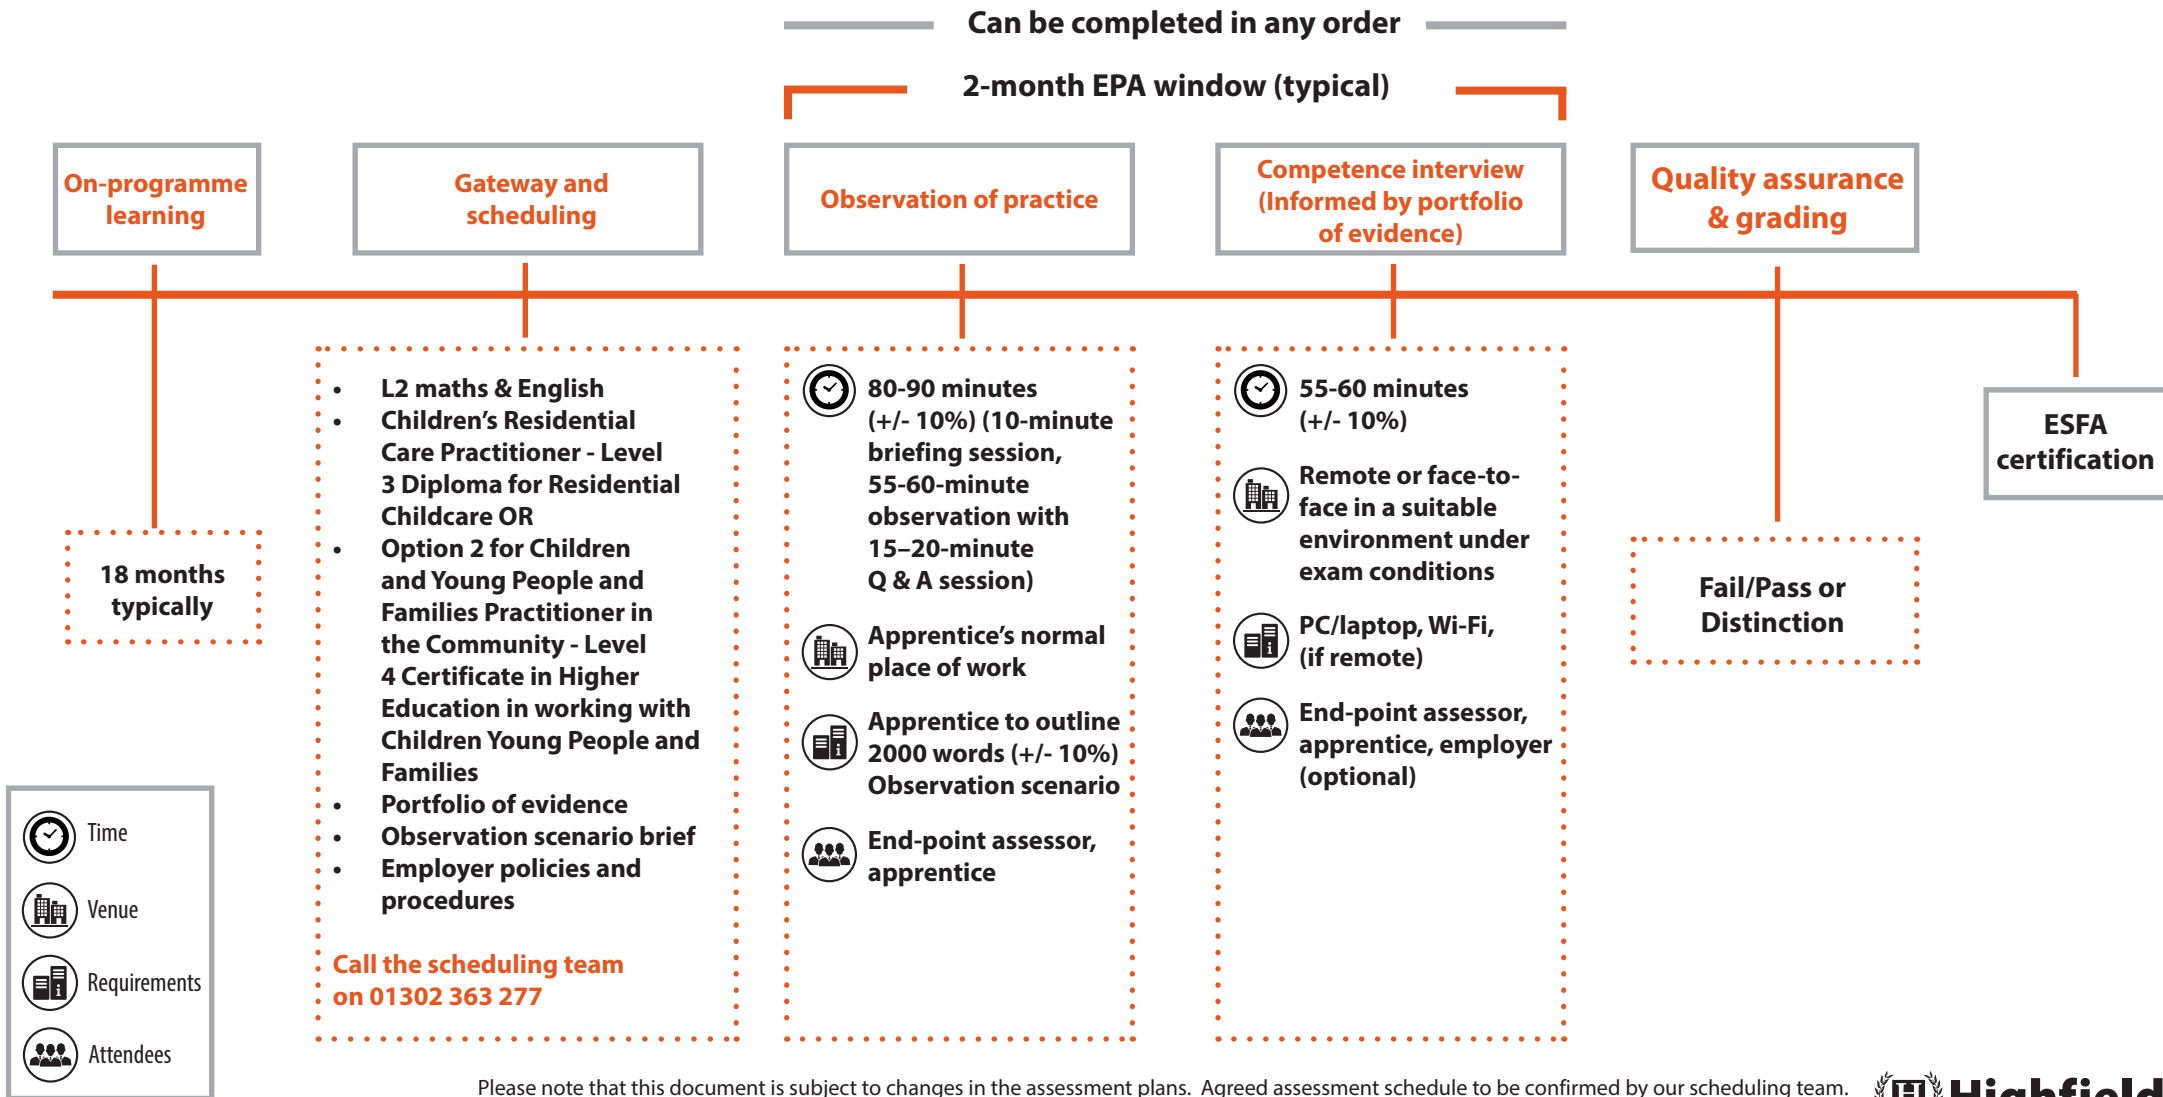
Can be completed in any order

2-month EPA window (typical)

On-programme learning

Gateway and scheduling

Observation of practice

Competence interview (Informed by portfolio of evidence)

Quality assurance & grading

18 months typically

- L2 maths & English
- Children's Residential Care Practitioner - Level 3 Diploma for Residential Childcare OR
- Option 2 for Children and Young People and Families Practitioner in the Community - Level 4 Certificate in Higher Education in working with Children Young People and Families
- Portfolio of evidence
- Observation scenario brief
- Employer policies and procedures

Call the scheduling team on 01302 363 277

80-90 minutes (+/- 10%) (10-minute briefing session, 55-60-minute observation with 15–20-minute Q & A session)

Apprentice's normal place of work

Apprentice to outline 2000 words (+/- 10%) Observation scenario

End-point assessor, apprentice

55-60 minutes (+/- 10%)

Remote or face-to-face in a suitable environment under exam conditions

PC/laptop, Wi-Fi, (if remote)

End-point assessor, apprentice, employer (optional)

Fail/Pass or Distinction

ESFA certification

Time

Venue

Requirements

Attendees

Please note that this document is subject to changes in the assessment plans. Agreed assessment schedule to be confirmed by our scheduling team.

Highfield